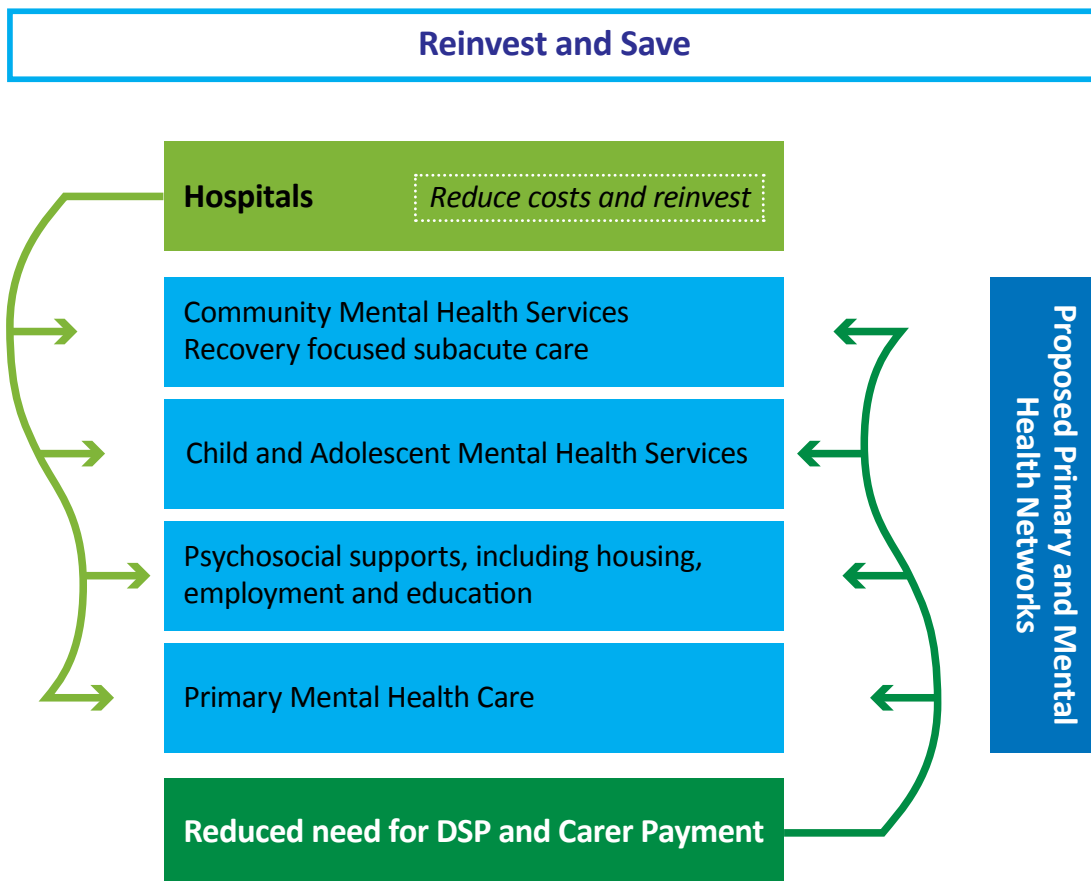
Reinvest and Save

Hospitals

Reduce costs and reinvest

Community Mental Health Services
Recovery focused subacute care

Child and Adolescent Mental Health Services

Psychosocial supports, including housing, employment and education

Primary Mental Health Care

Reduced need for DSP and Carer Payment

Proposed Primary and Mental Health Networks